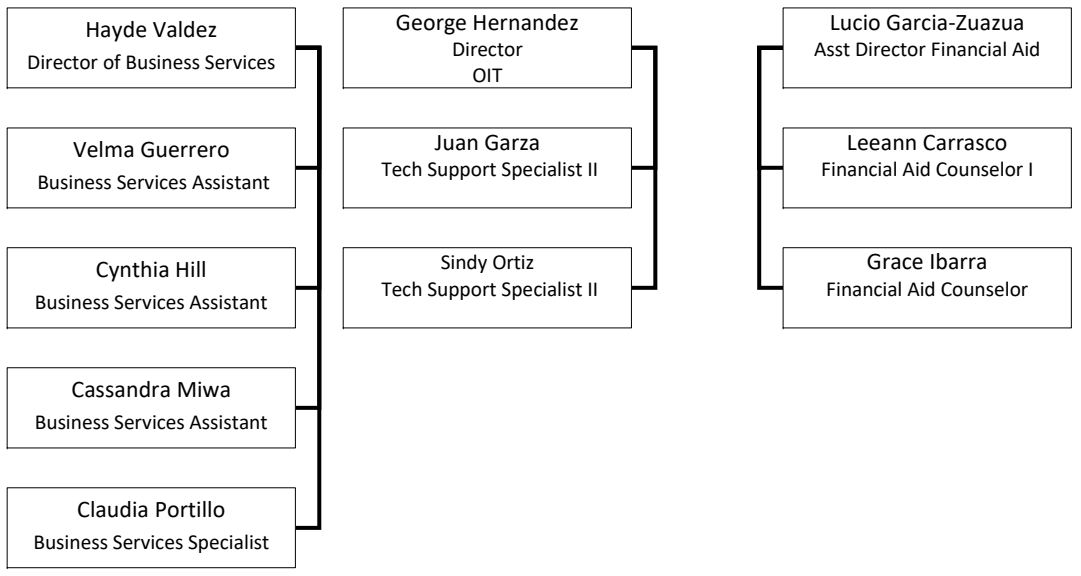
Hayde Valdez
Director of Business Services

Velma Guerrero
Business Services Assistant

Cynthia Hill
Business Services Assistant

Cassandra Miwa
Business Services Assistant

Claudia Portillo
Business Services Specialist

George Hernandez
Director
OIT

Juan Garza
Tech Support Specialist II

Sindy Ortiz
Tech Support Specialist II

Lucio Garcia-Zuazua
Asst Director Financial Aid

Leeann Carrasco
Financial Aid Counselor I

Grace Ibarra
Financial Aid Counselor